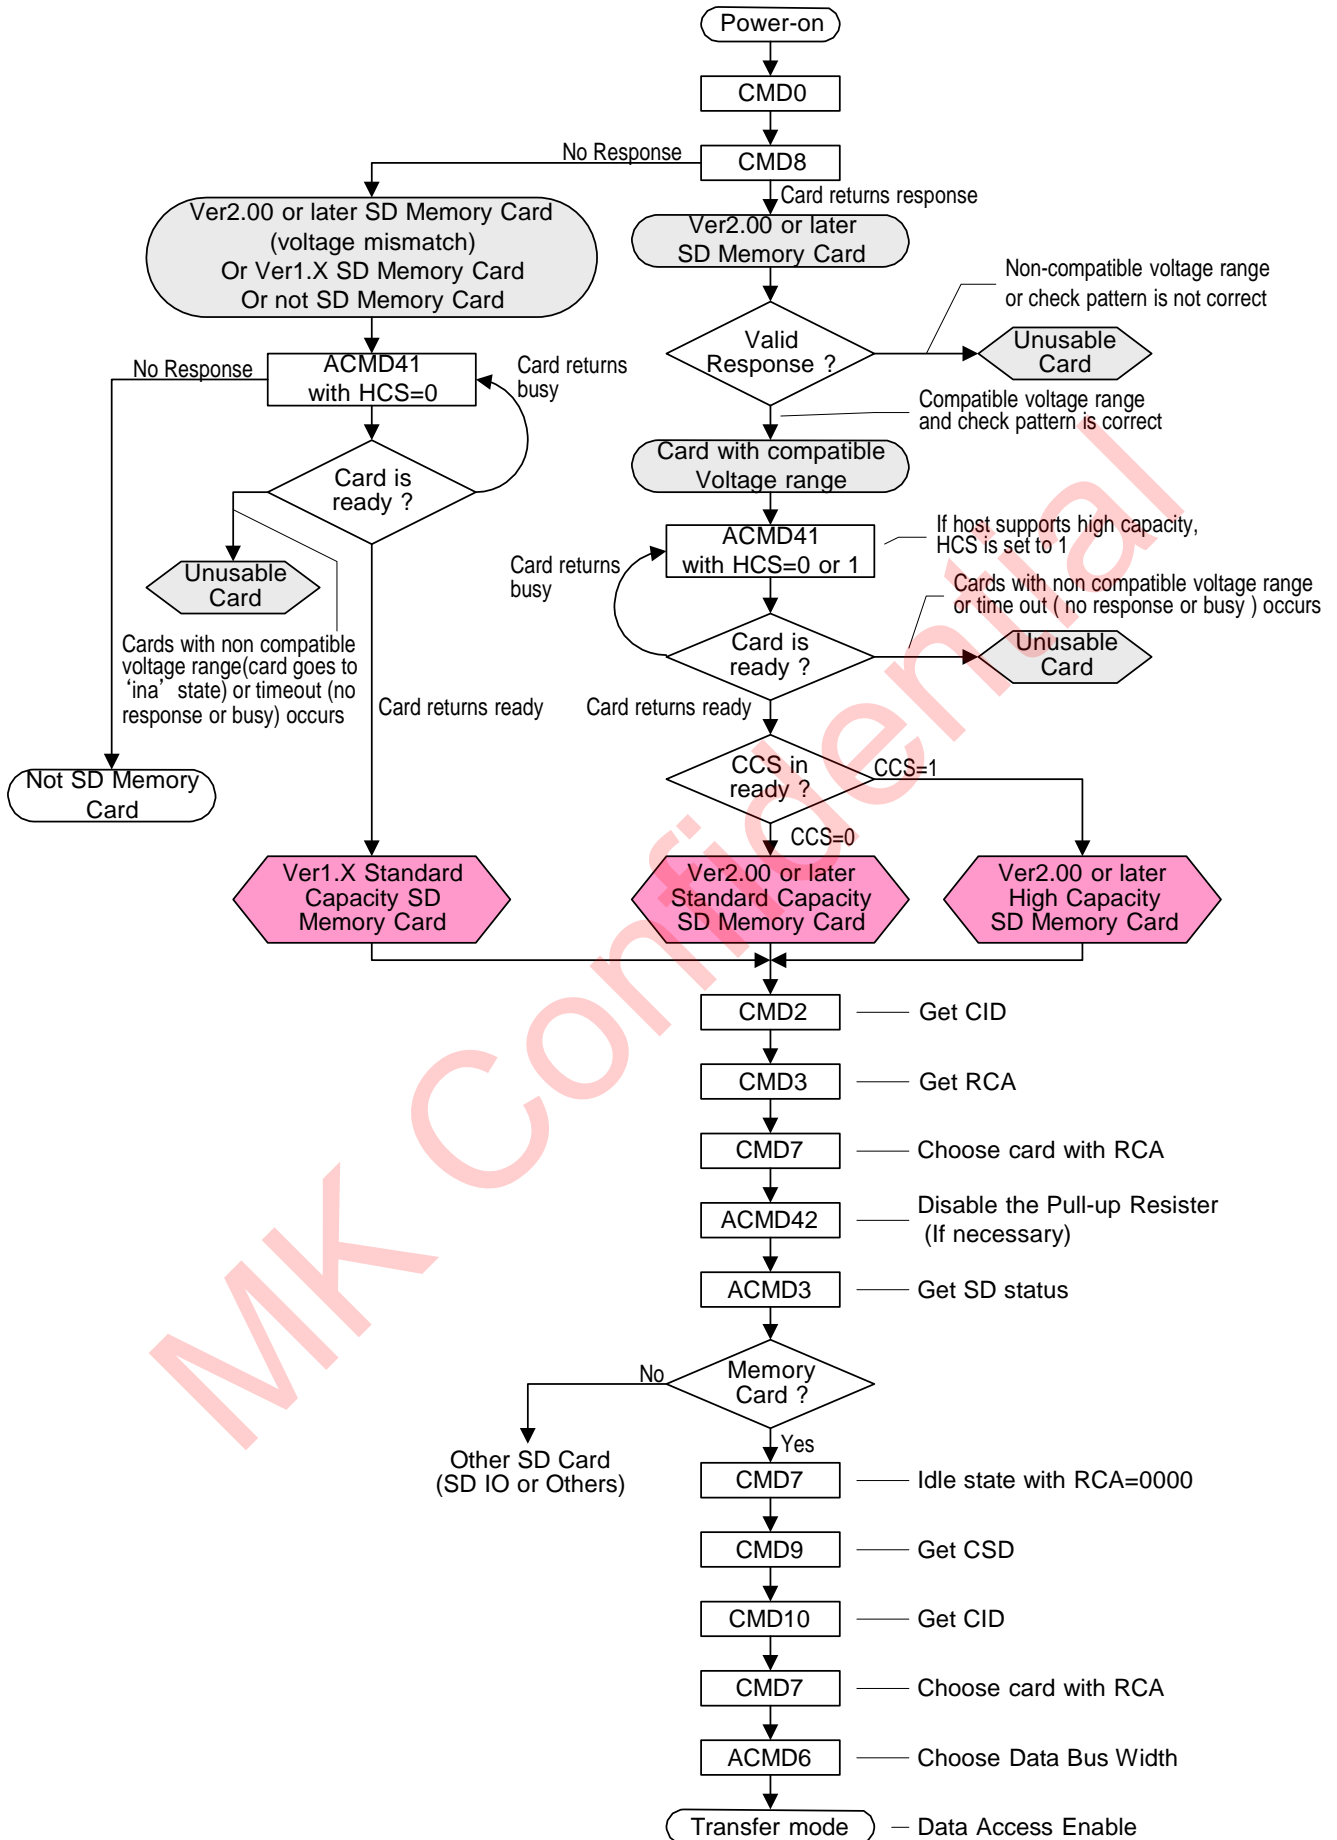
Power-on

CMD0

CMD8

No Response

Card returns response

Ver2.00 or later SD Memory Card (voltage mismatch) Or Ver1.X SD Memory Card Or not SD Memory Card

Ver2.00 or later SD Memory Card

Non-compatible voltage range or check pattern is not correct

Valid Response ?

Unusable Card

Compatible voltage range and check pattern is correct

No Response

ACMD41 with HCS=0

Card returns busy

Card is ready ?

Card with compatible Voltage range

ACMD41 with HCS=0 or 1

If host supports high capacity, HCS is set to 1

Card returns busy

Cards with non compatible voltage range or time out ( no response or busy ) occurs

Unusable Card

Card is ready ?

Unusable Card

Cards with non compatible voltage range(card goes to 'ina' state) or timeout (no response or busy) occurs

Card returns ready

Card returns ready

Not SD Memory Card

CCS in ready ?

CCS=1

CCS=0

Ver1.X Standard Capacity SD Memory Card

Ver2.00 or later Standard Capacity SD Memory Card

Ver2.00 or later High Capacity SD Memory Card

CMD2 — Get CID

CMD3 — Get RCA

CMD7 — Choose card with RCA

ACMD42 — Disable the Pull-up Resister (If necessary)

ACMD3 — Get SD status

No

Memory Card ?

Other SD Card (SD IO or Others)

Yes

CMD7 — Idle state with RCA=0000

CMD9 — Get CSD

CMD10 — Get CID

CMD7 — Choose card with RCA

ACMD6 — Choose Data Bus Width

Transfer mode — Data Access Enable

MK Confidential